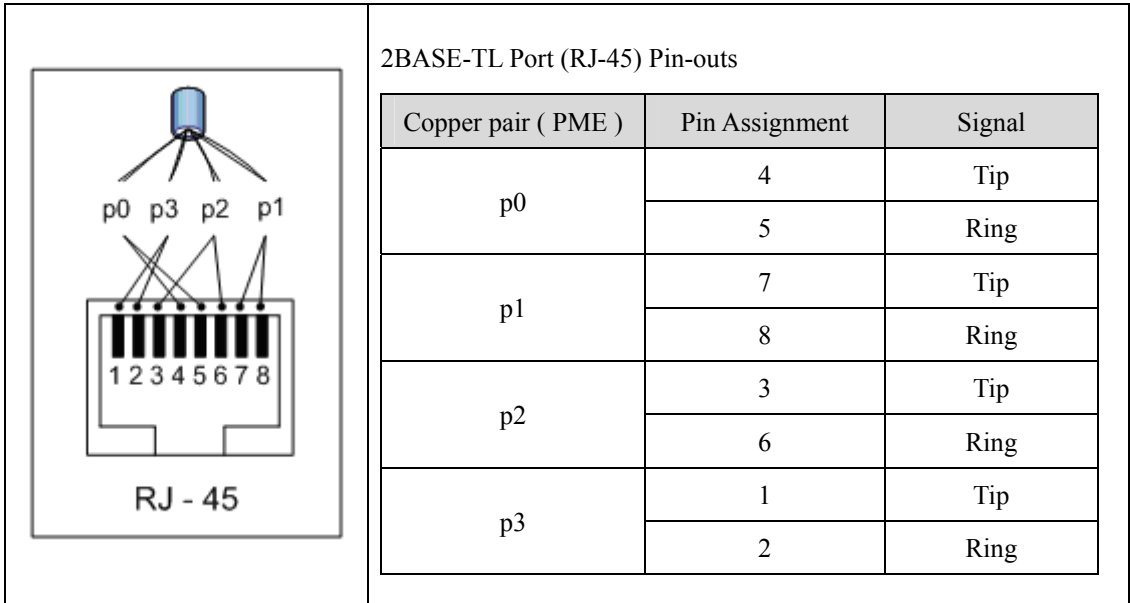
p0 p3 p2 p1

12345678

RJ - 45

2BASE-TL Port (RJ-45) Pin-outs

| Copper pair ( PME ) | Pin Assignment | Signal |
|---|---|---|
| p0 | 4 | Tip |
| | 5 | Ring |
| p1 | 7 | Tip |
| | 8 | Ring |
| p2 | 3 | Tip |
| | 6 | Ring |
| p3 | 1 | Tip |
| | 2 | Ring |